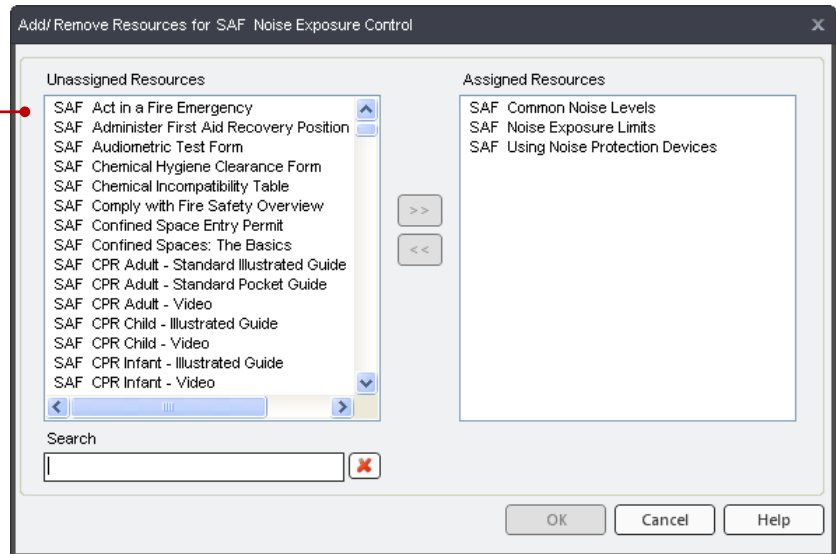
Add/ Remove Resources for SAF Noise Exposure Control

Unassigned Resources

SAF Act in a Fire Emergency
SAF Administer First Aid Recovery Position
SAF Audiometric Test Form
SAF Chemical Hygiene Clearance Form
SAF Chemical Incompatibility Table
SAF Comply with Fire Safety Overview
SAF Confined Space Entry Permit
SAF Confined Spaces: The Basics
SAF CPR Adult - Standard Illustrated Guide
SAF CPR Adult - Standard Pocket Guide
SAF CPR Adult - Video
SAF CPR Child - Illustrated Guide
SAF CPR Child - Video
SAF CPR Infant - Illustrated Guide
SAF CPR Infant - Video

Assigned Resources

SAF Common Noise Levels
SAF Noise Exposure Limits
SAF Using Noise Protection Devices

>>
<<

Search

OK
Cancel
Help